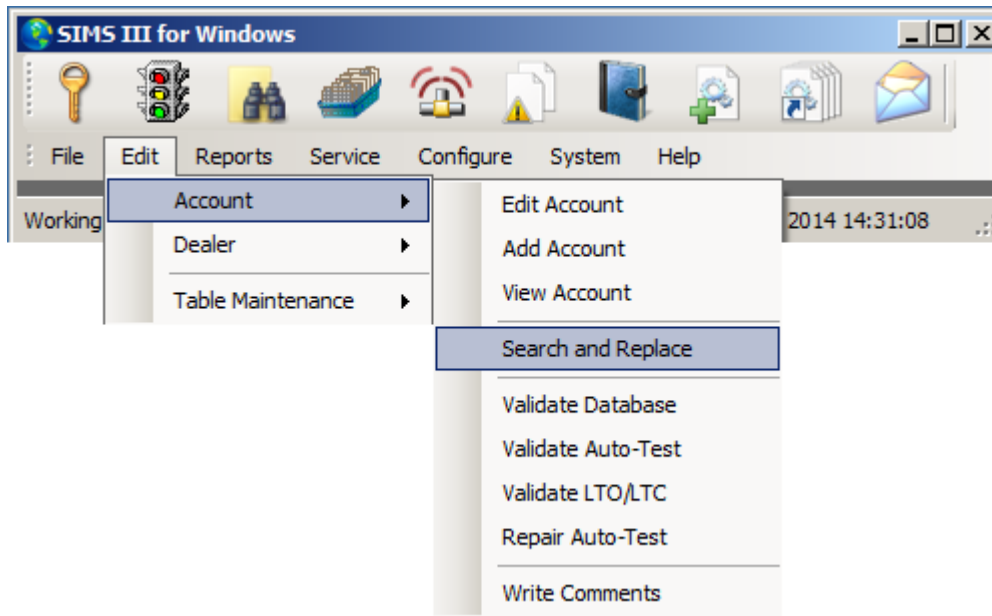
SIMS III for Windows

File Edit Reports Service Configure System Help

Working

2014 14:31:08

Account
Dealer
Table Maintenance

Edit Account
Add Account
View Account
Search and Replace
Validate Database
Validate Auto-Test
Validate LTO/LTC
Repair Auto-Test
Write Comments